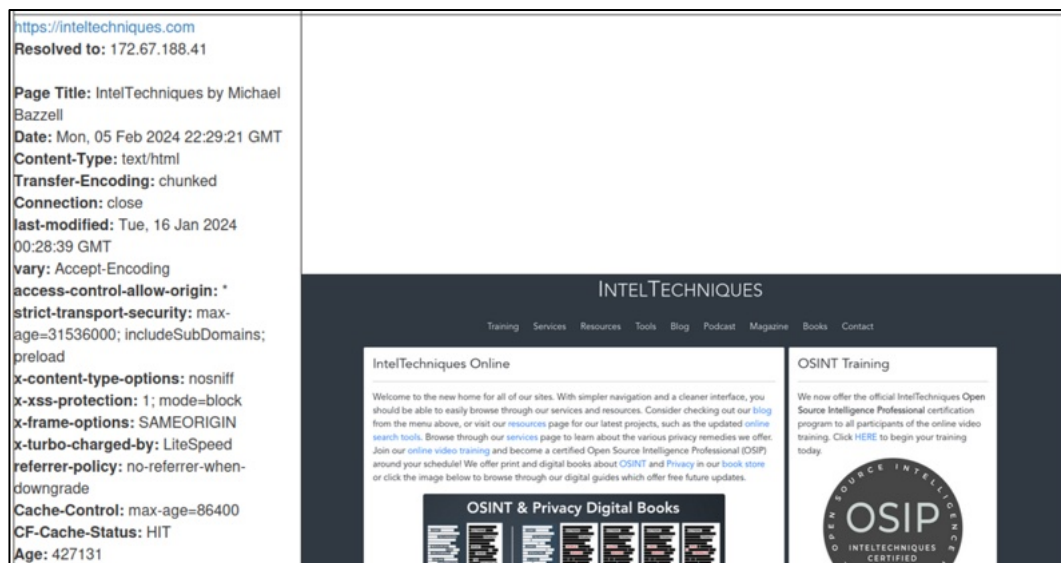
https://inteltechniques.com
**Resolved to:** 172.67.188.41

**Page Title:** IntelTechniques by Michael Bazzell
**Date:** Mon, 05 Feb 2024 22:29:21 GMT
**Content-Type:** text/html
**Transfer-Encoding:** chunked
**Connection:** close
**last-modified:** Tue, 16 Jan 2024 00:28:39 GMT
**vary:** Accept-Encoding
**access-control-allow-origin:** *
**strict-transport-security:** max-age=31536000; includeSubDomains; preload
**x-content-type-options:** nosniff
**x-xss-protection:** 1; mode=block
**x-frame-options:** SAMEORIGIN
**x-turbo-charged-by:** LiteSpeed
**referrer-policy:** no-referrer-when-downgrade
**Cache-Control:** max-age=86400
**CF-Cache-Status:** HIT
**Age:** 427131

INTELTECHNIQUES

Training Services Resources Tools Blog Podcast Magazine Books Contact

IntelTechniques Online

Welcome to the new home for all of our sites. With simpler navigation and a cleaner interface, you should be able to easily browse through our services and resources. Consider checking out our blog from the menu above, or visit our resources page for our latest projects, such as the updated online search tools. Browse through our services page to learn about the various privacy remedies we offer. Join our online video training and become a certified Open Source Intelligence Professional (OSIP) around your schedule! We offer print and digital books about OSINT and Privacy in our book store or click the image below to browse through our digital guides which offer free future updates.

OSINT & Privacy Digital Books

OSINT Training

We now offer the official IntelTechniques Open Source Intelligence Professional certification program to all participants of the online video training. Click HERE to begin your training today.

OPEN SOURCE INTELLIGENCE
OSIP
INTELTECHNIQUES CERTIFIED